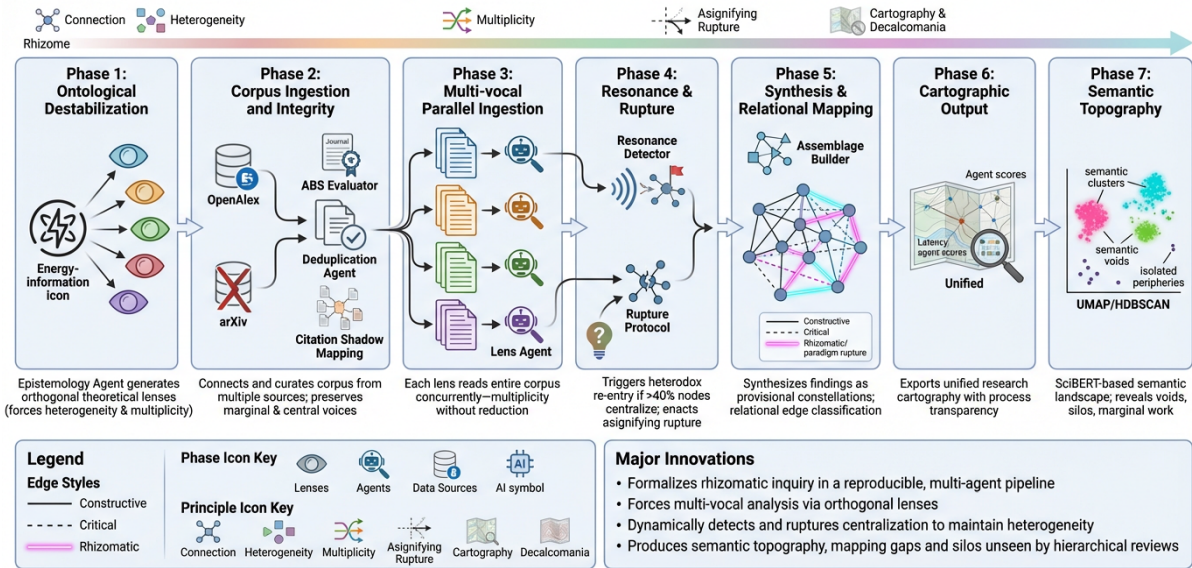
Connection Heterogeneity Multiplicity Asignifying Rupture Cartography & Decalcomania

Rhizome

Phase 1: Ontological Destabilization

Energy-information icon

Epistemology Agent generates orthogonal theoretical lenses (forces heterogeneity & multiplicity)

Phase 2: Corpus Ingestion and Integrity

Journal

ABS Evaluator

OpenAlex

Deduplication Agent

arXiv

Citation Shadow Mapping

Connects and curates corpus from multiple sources; preserves marginal & central voices

Phase 3: Multi-vocal Parallel Ingestion

Lens Agent

Each lens reads entire corpus concurrently—multiplicity without reduction

Phase 4: Resonance & Rupture

Resonance Detector

Rupture Protocol

Triggers heterodox re-entry if >40% nodes centralize; enacts asignifying rupture

Phase 5: Synthesis & Relational Mapping

Assemblage Builder

Constructive
Critical
Rhizomatic/ paradigm rupture

Synthesizes findings as provisional constellations; relational edge classification

Phase 6: Cartographic Output

Agent scores

Latency agent scores

Unified

Exports unified research cartography with process transparency

Phase 7: Semantic Topography

semantic clusters

semantic voids

isolated peripheries

UMAP/HDBSCAN

SciBERT-based semantic landscape; reveals voids, silos, marginal work

Legend

Edge Styles

Constructive
Critical
Rhizomatic

Phase Icon Key

Lenses Agents Data Sources AI symbol

Principle Icon Key

Connection Heterogeneity Multiplicity Asignifying Rupture Cartography Decalcomania

Major Innovations

• Formalizes rhizomatic inquiry in a reproducible, multi-agent pipeline
• Forces multi-vocal analysis via orthogonal lenses
• Dynamically detects and ruptures centralization to maintain heterogeneity
• Produces semantic topography, mapping gaps and silos unseen by hierarchical reviews